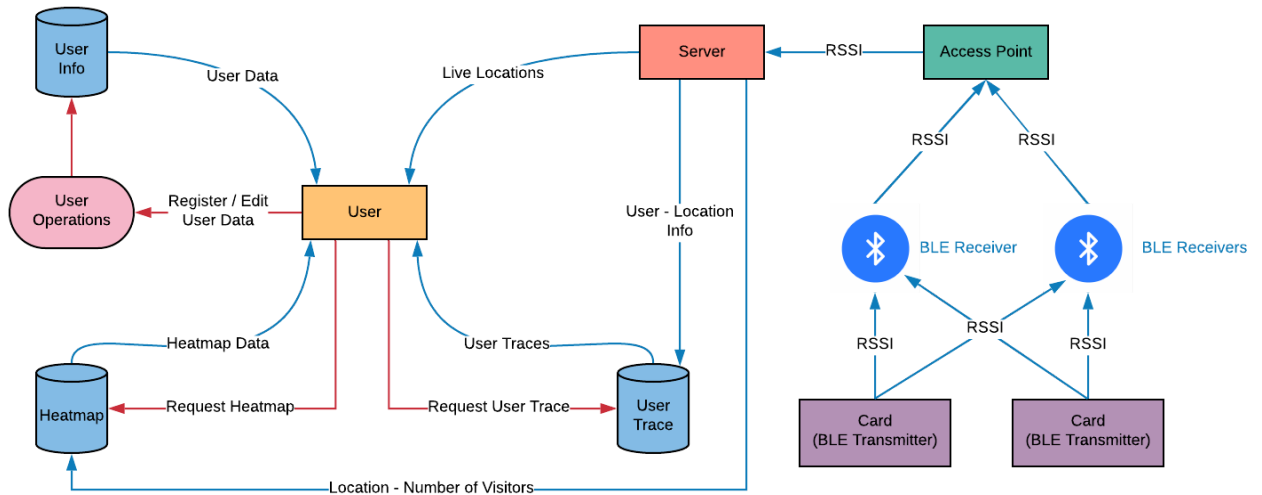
User Info

User Data

Live Locations

Server

RSSI

Access Point

RSSI

RSSI

User Operations

Register / Edit User Data

User

User - Location Info

BLE Receiver

BLE Receivers

RSSI

RSSI

RSSI

Heatmap Data

User Traces

Heatmap

Request Heatmap

Request User Trace

User Trace

Card (BLE Transmitter)

Card (BLE Transmitter)

Location - Number of Visitors